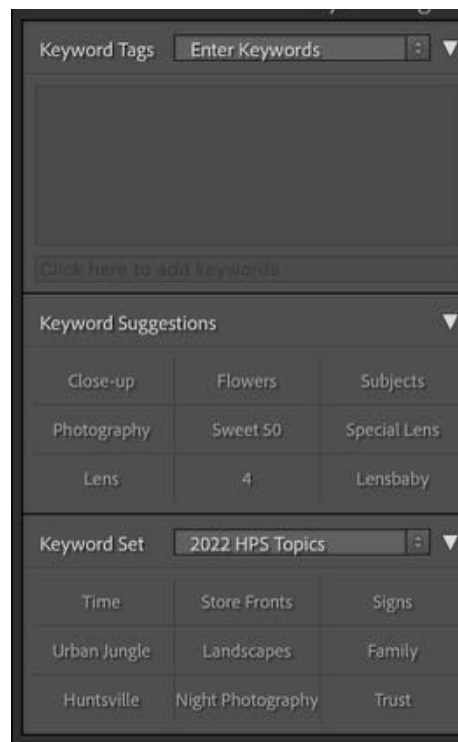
Keyword Tags Enter Keywords

Click here to add keywords

Keyword Suggestions

| Close-up | Flowers | Subjects |
|---|---|---|
| Photography | Sweet 50 | Special Lens |
| Lens | 4 | Lensbaby |

Keyword Set 2022 HPS Topics

| Time | Store Fronts | Signs |
|---|---|---|
| Urban Jungle | Landscapes | Family |
| Huntsville | Night Photography | Trust |